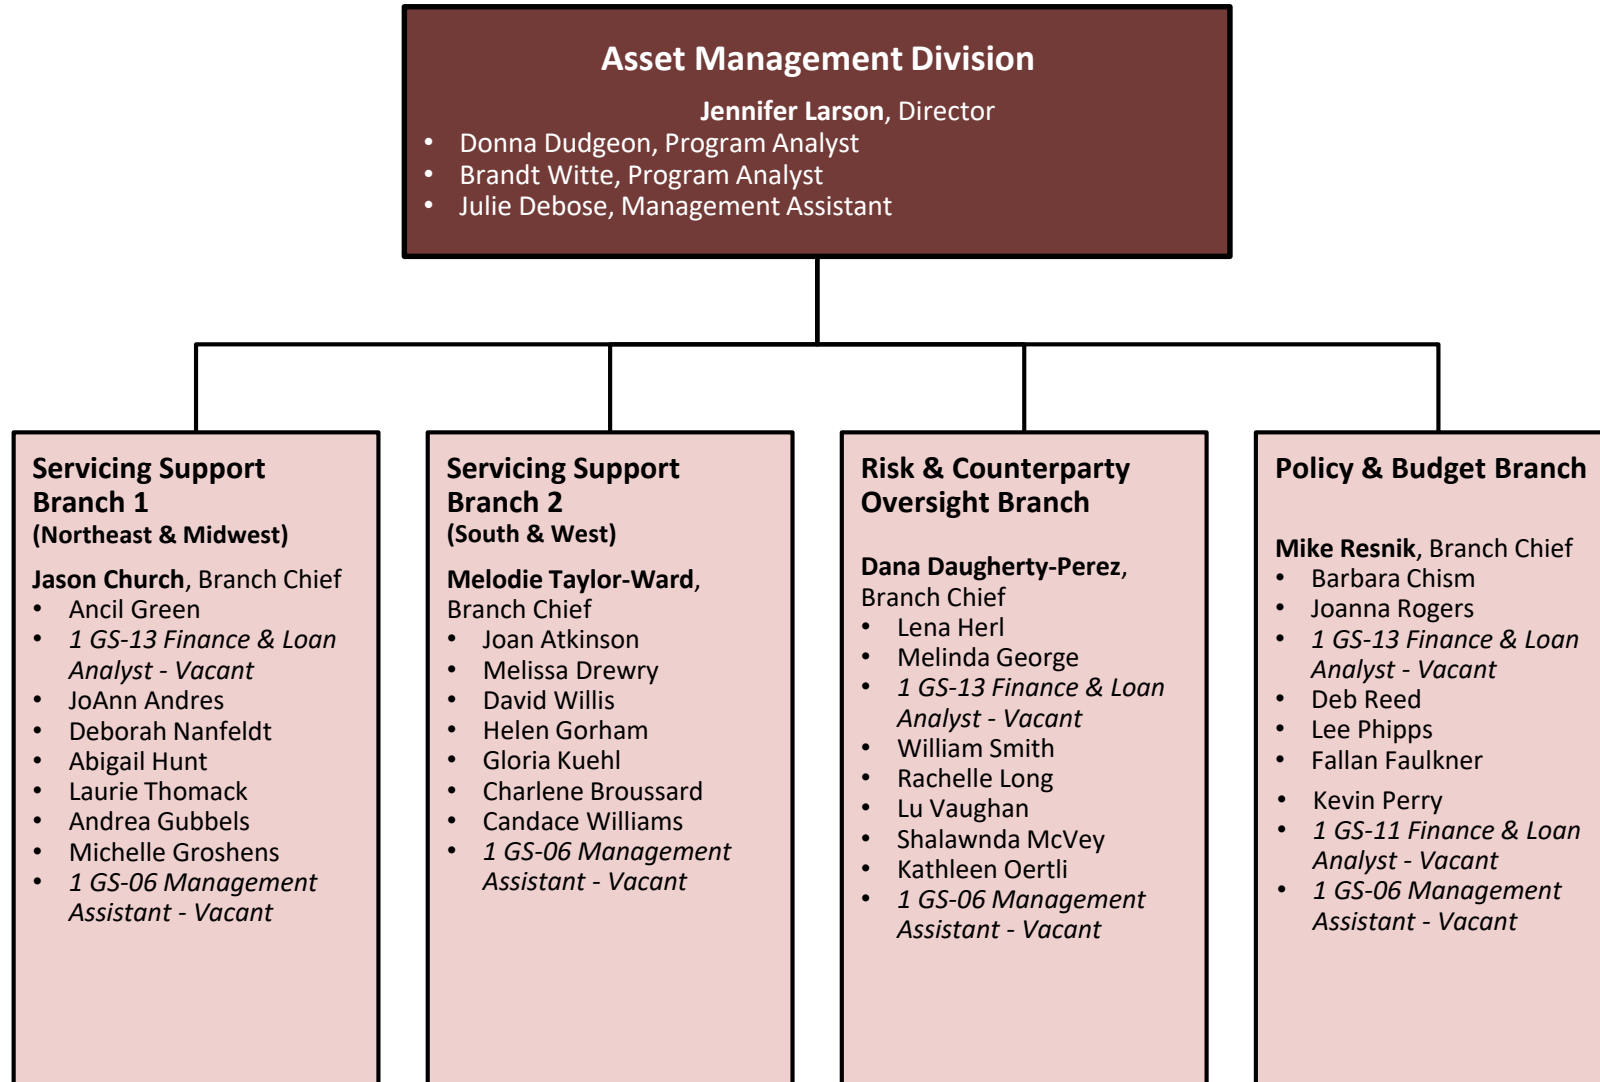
Asset Management Division

Jennifer Larson, Director
- Donna Dudgeon, Program Analyst
- Brandt Witte, Program Analyst
- Julie Debose, Management Assistant

Servicing Support Branch 1
(Northeast & Midwest)

Jason Church, Branch Chief
- Ancil Green
- 1 GS-13 Finance & Loan Analyst - Vacant
- JoAnn Andres
- Deborah Nanfeldt
- Abigail Hunt
- Laurie Thomack
- Andrea Gubbels
- Michelle Groshens
- 1 GS-06 Management Assistant - Vacant

Servicing Support Branch 2
(South & West)

Melodie Taylor-Ward, Branch Chief
- Joan Atkinson
- Melissa Drewry
- David Willis
- Helen Gorham
- Gloria Kuehl
- Charlene Broussard
- Candace Williams
- 1 GS-06 Management Assistant - Vacant

Risk & Counterparty Oversight Branch

Dana Daugherty-Perez, Branch Chief
- Lena Herl
- Melinda George
- 1 GS-13 Finance & Loan Analyst - Vacant
- William Smith
- Rachelle Long
- Lu Vaughan
- Shalawnda McVey
- Kathleen Oertli
- 1 GS-06 Management Assistant - Vacant

Policy & Budget Branch

Mike Resnik, Branch Chief
- Barbara Chism
- Joanna Rogers
- 1 GS-13 Finance & Loan Analyst - Vacant
- Deb Reed
- Lee Phipps
- Fallan Faulkner
- Kevin Perry
- 1 GS-11 Finance & Loan Analyst - Vacant
- 1 GS-06 Management Assistant - Vacant